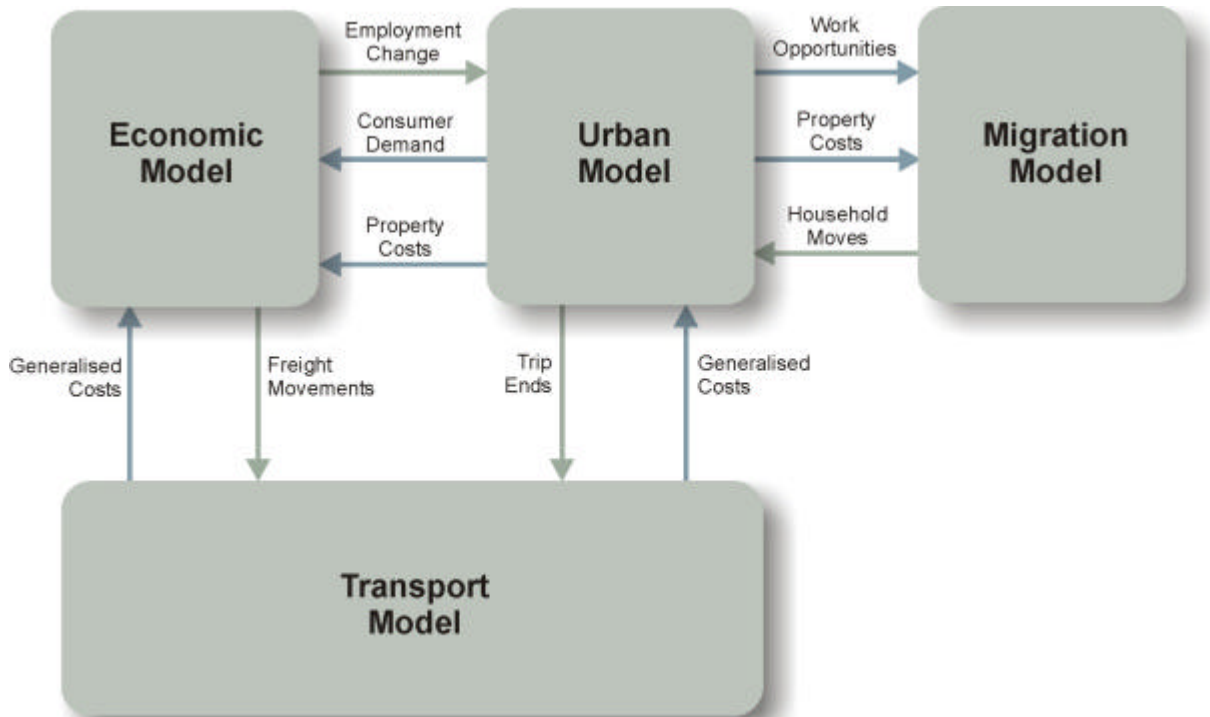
Economic Model

Employment Change

Consumer Demand

Property Costs

Urban Model

Work Opportunities

Property Costs

Household Moves

Migration Model

Generalised Costs

Freight Movements

Trip Ends

Generalised Costs

Transport Model